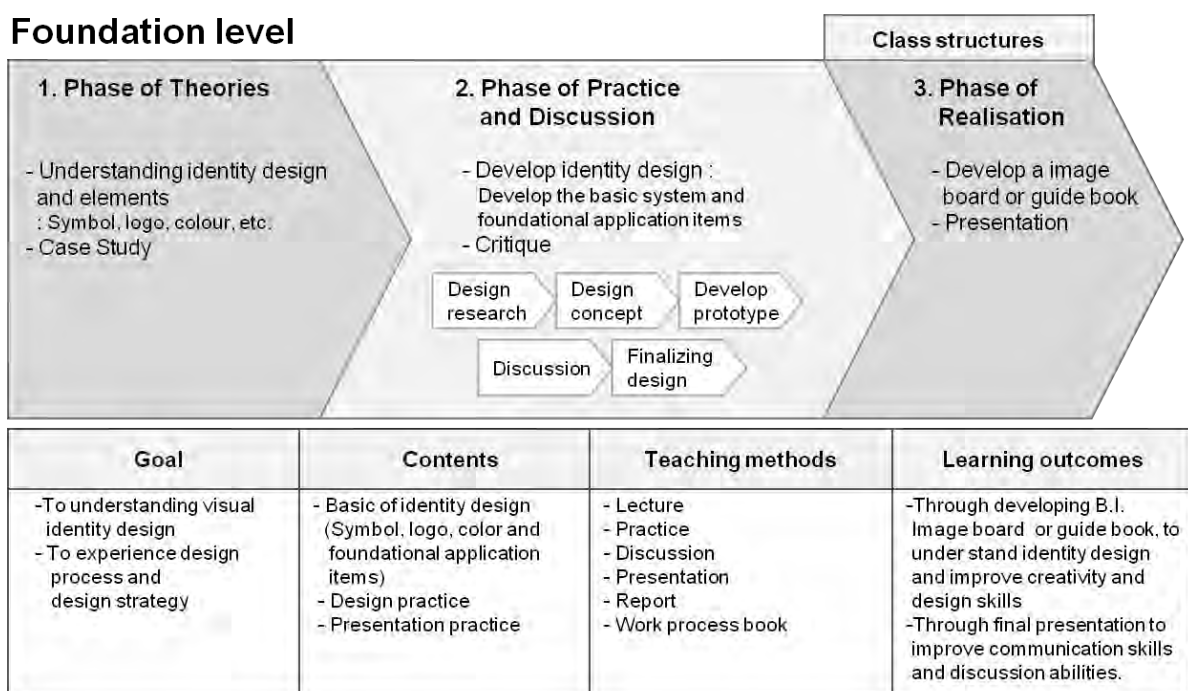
Foundation level

Class structures

1. Phase of Theories

- Understanding identity design and elements
: Symbol, logo, colour, etc.
- Case Study

2. Phase of Practice and Discussion

- Develop identity design :
Develop the basic system and foundational application items
- Critique

Design research

Design concept

Develop prototype

Discussion

Finalizing design

3. Phase of Realisation

- Develop a image board or guide book
- Presentation

| Goal | Contents | Teaching methods | Learning outcomes |
|---|---|---|---|
| -To understanding visual identity design<br>- To experience design process and design strategy | - Basic of identity design (Symbol, logo, color and foundational application items)<br>- Design practice<br>- Presentation practice | - Lecture<br>- Practice<br>- Discussion<br>- Presentation<br>- Report<br>- Work process book | -Through developing B.I. Image board or guide book, to under stand identity design and improve creativity and design skills<br>-Through final presentation to improve communication skills and discussion abilities. |